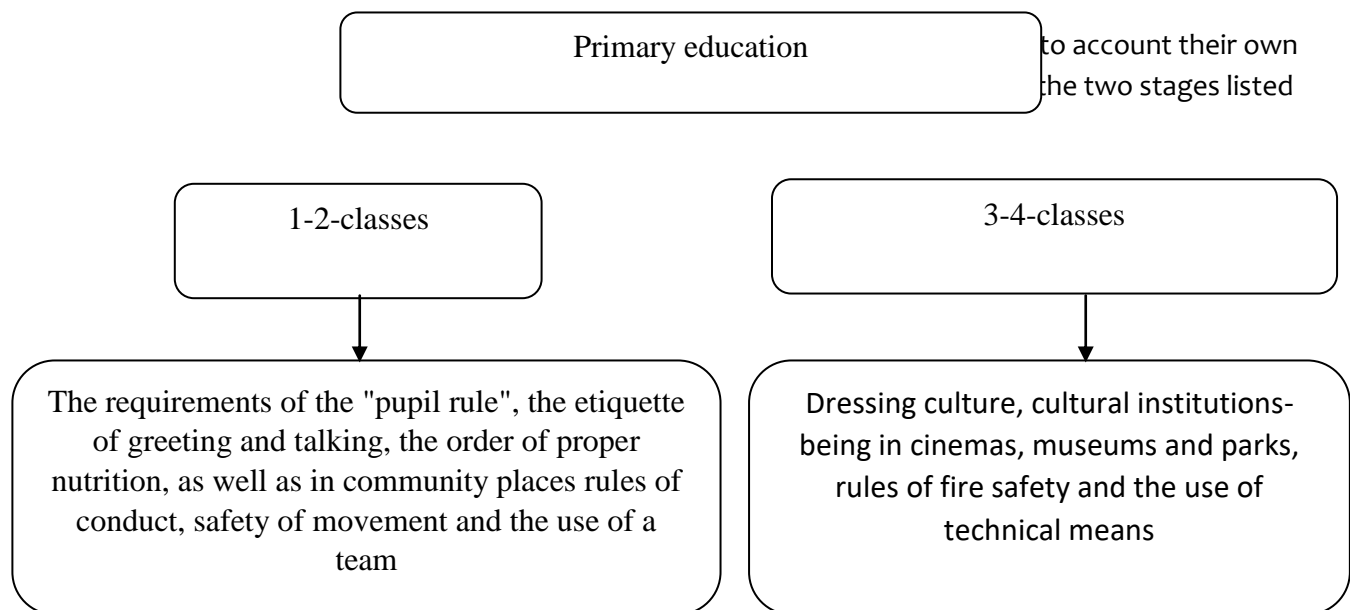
Primary education

to account their own
the two stages listed

1-2-classes

3-4-classes

The requirements of the "pupil rule", the etiquette of greeting and talking, the order of proper nutrition, as well as in community places rules of conduct, safety of movement and the use of a team

Dressing culture, cultural institutions-being in cinemas, museums and parks, rules of fire safety and the use of technical means